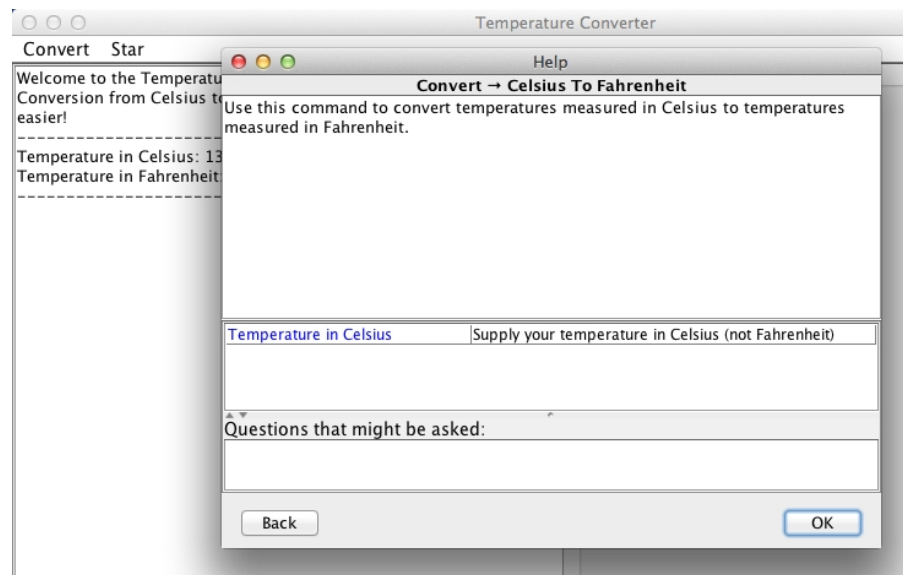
Temperature Converter

Convert Star

Welcome to the Temperatu
Conversion from Celsius t
easier!
------------------------
Temperature in Celsius: 13
Temperature in Fahrenheit
------------------------

Help

Convert → Celsius To Fahrenheit

Use this command to convert temperatures measured in Celsius to temperatures measured in Fahrenheit.

| Temperature in Celsius | Supply your temperature in Celsius (not Fahrenheit) |
|---|---|

Questions that might be asked:

Back

OK